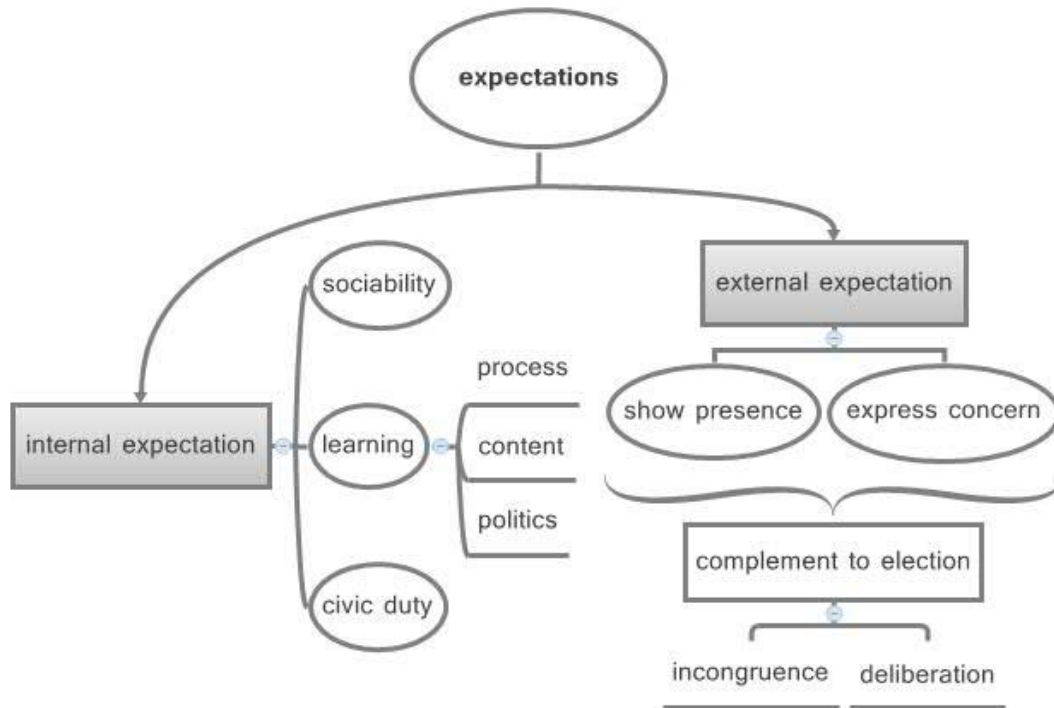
expectations

internal expectation

sociability

learning

process

content

politics

civic duty

external expectation

show presence

express concern

complement to election

incongruence

deliberation